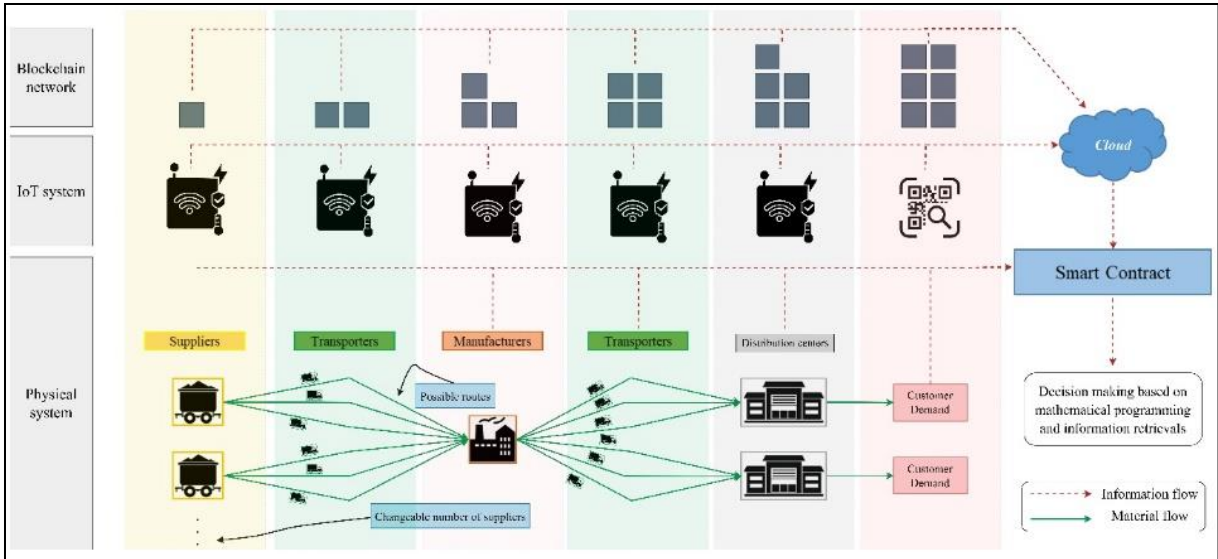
Blockchain network

IoT system

Physical system

Cloud

Smart Contract

Suppliers

Transporters

Manufacturers

Transporters

Distribution centers

Possible routes

Customer Demand

Customer Demand

Decision making based on mathematical programming and information retrievals

Changeable number of suppliers

Information flow

Material flow